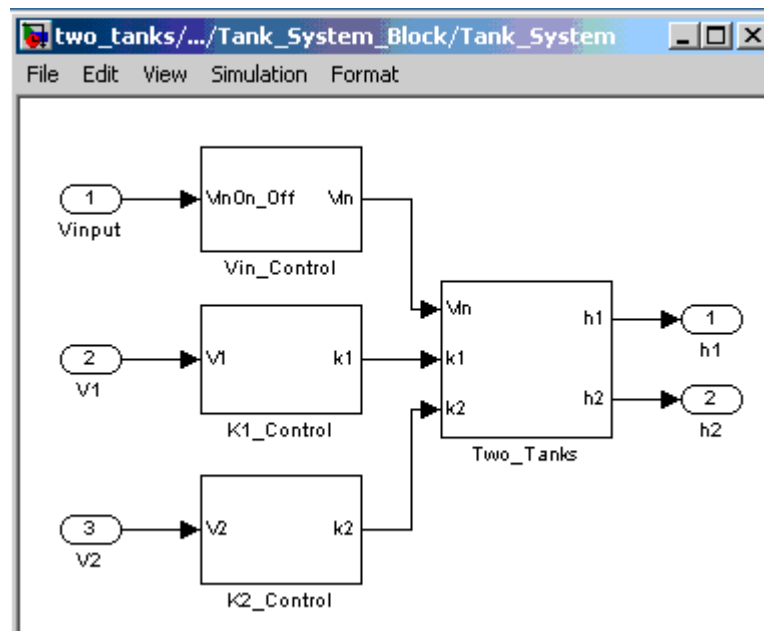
two_tanks/.../Tank_System_Block/Tank_System

File Edit View Simulation Format

1
Vinput

VinOn_Off
Vin
Vin_Control

2
V1

V1
k1
K1_Control

3
V2

V2
k2
K2_Control

Vin
k1
k2
h1
h2
Two_Tanks

1
h1

2
h2